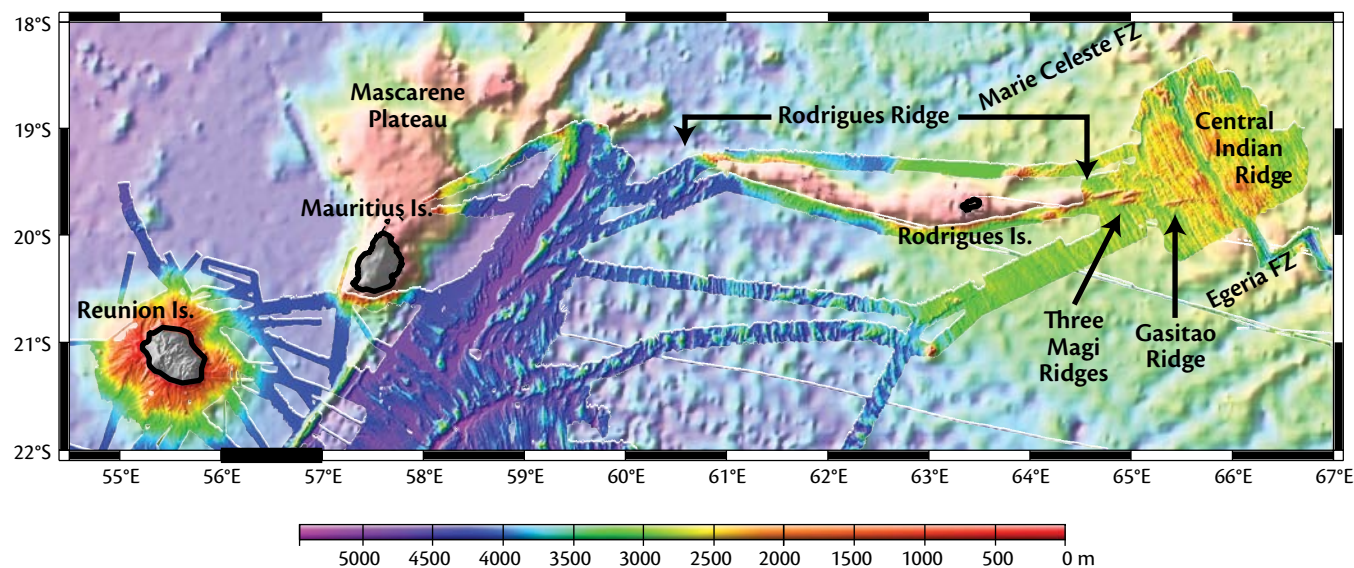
18°S
19°S
20°S
21°S
22°S

Mascarene Plateau
Marie Celeste FZ
Rodrigues Ridge
Central Indian Ridge
Mauritius Is.
Rodrigues Is.
Reunion Is.
Egeria FZ
Three Magi Ridges
Gasitao Ridge

55°E 56°E 57°E 58°E 59°E 60°E 61°E 62°E 63°E 64°E 65°E 66°E 67°E

5000 4500 4000 3500 3000 2500 2000 1500 1000 500 0 m